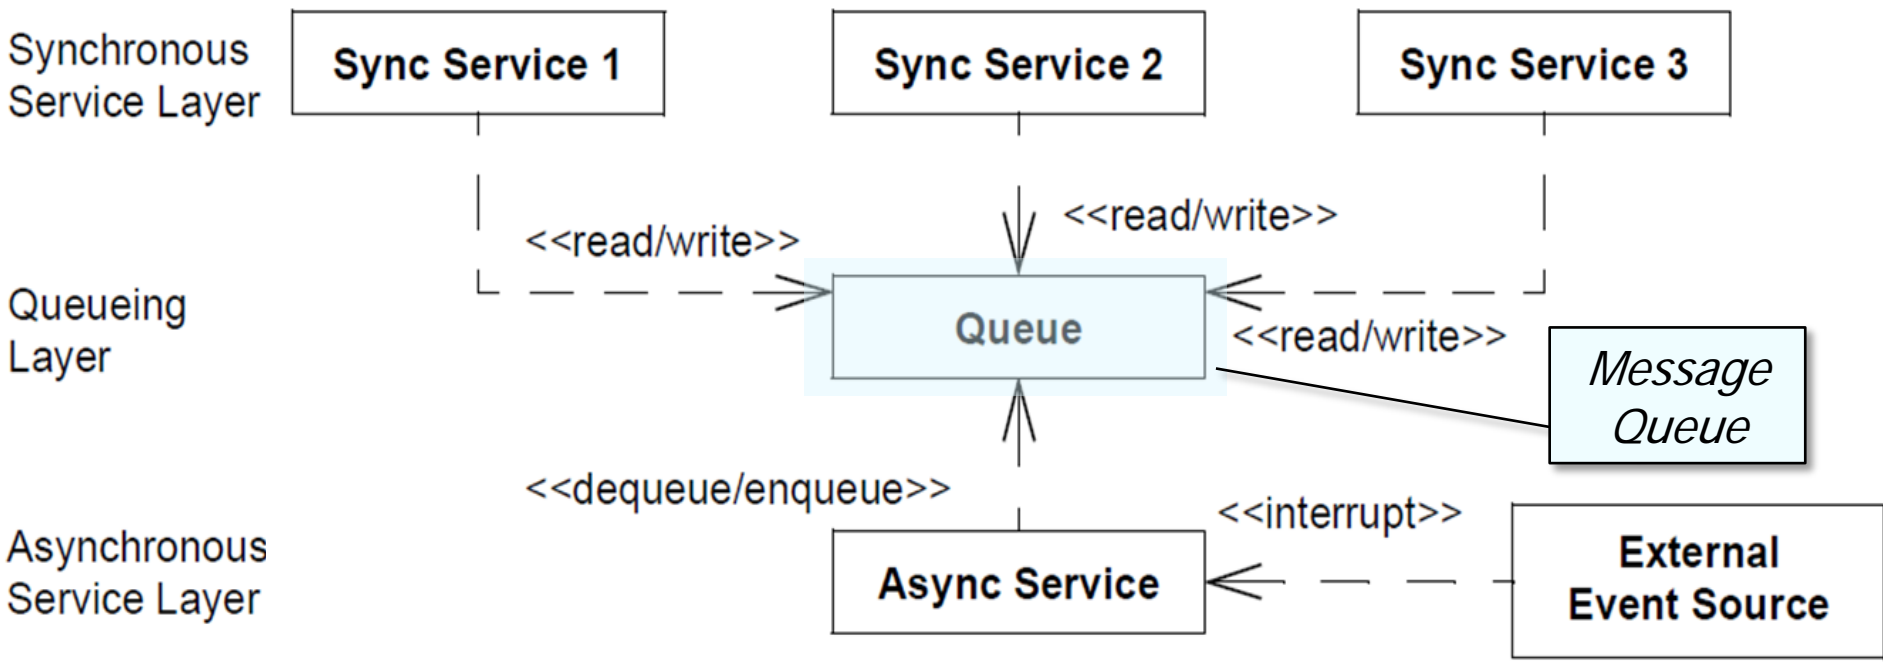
Synchronous Service Layer

Sync Service 1

Sync Service 2

Sync Service 3

<<read/write>>

<<read/write>>

Queueing Layer

Queue

<<read/write>>

Message Queue

<<dequeue/enqueue>>

<<interrupt>>

Asynchronous Service Layer

Async Service

External Event Source